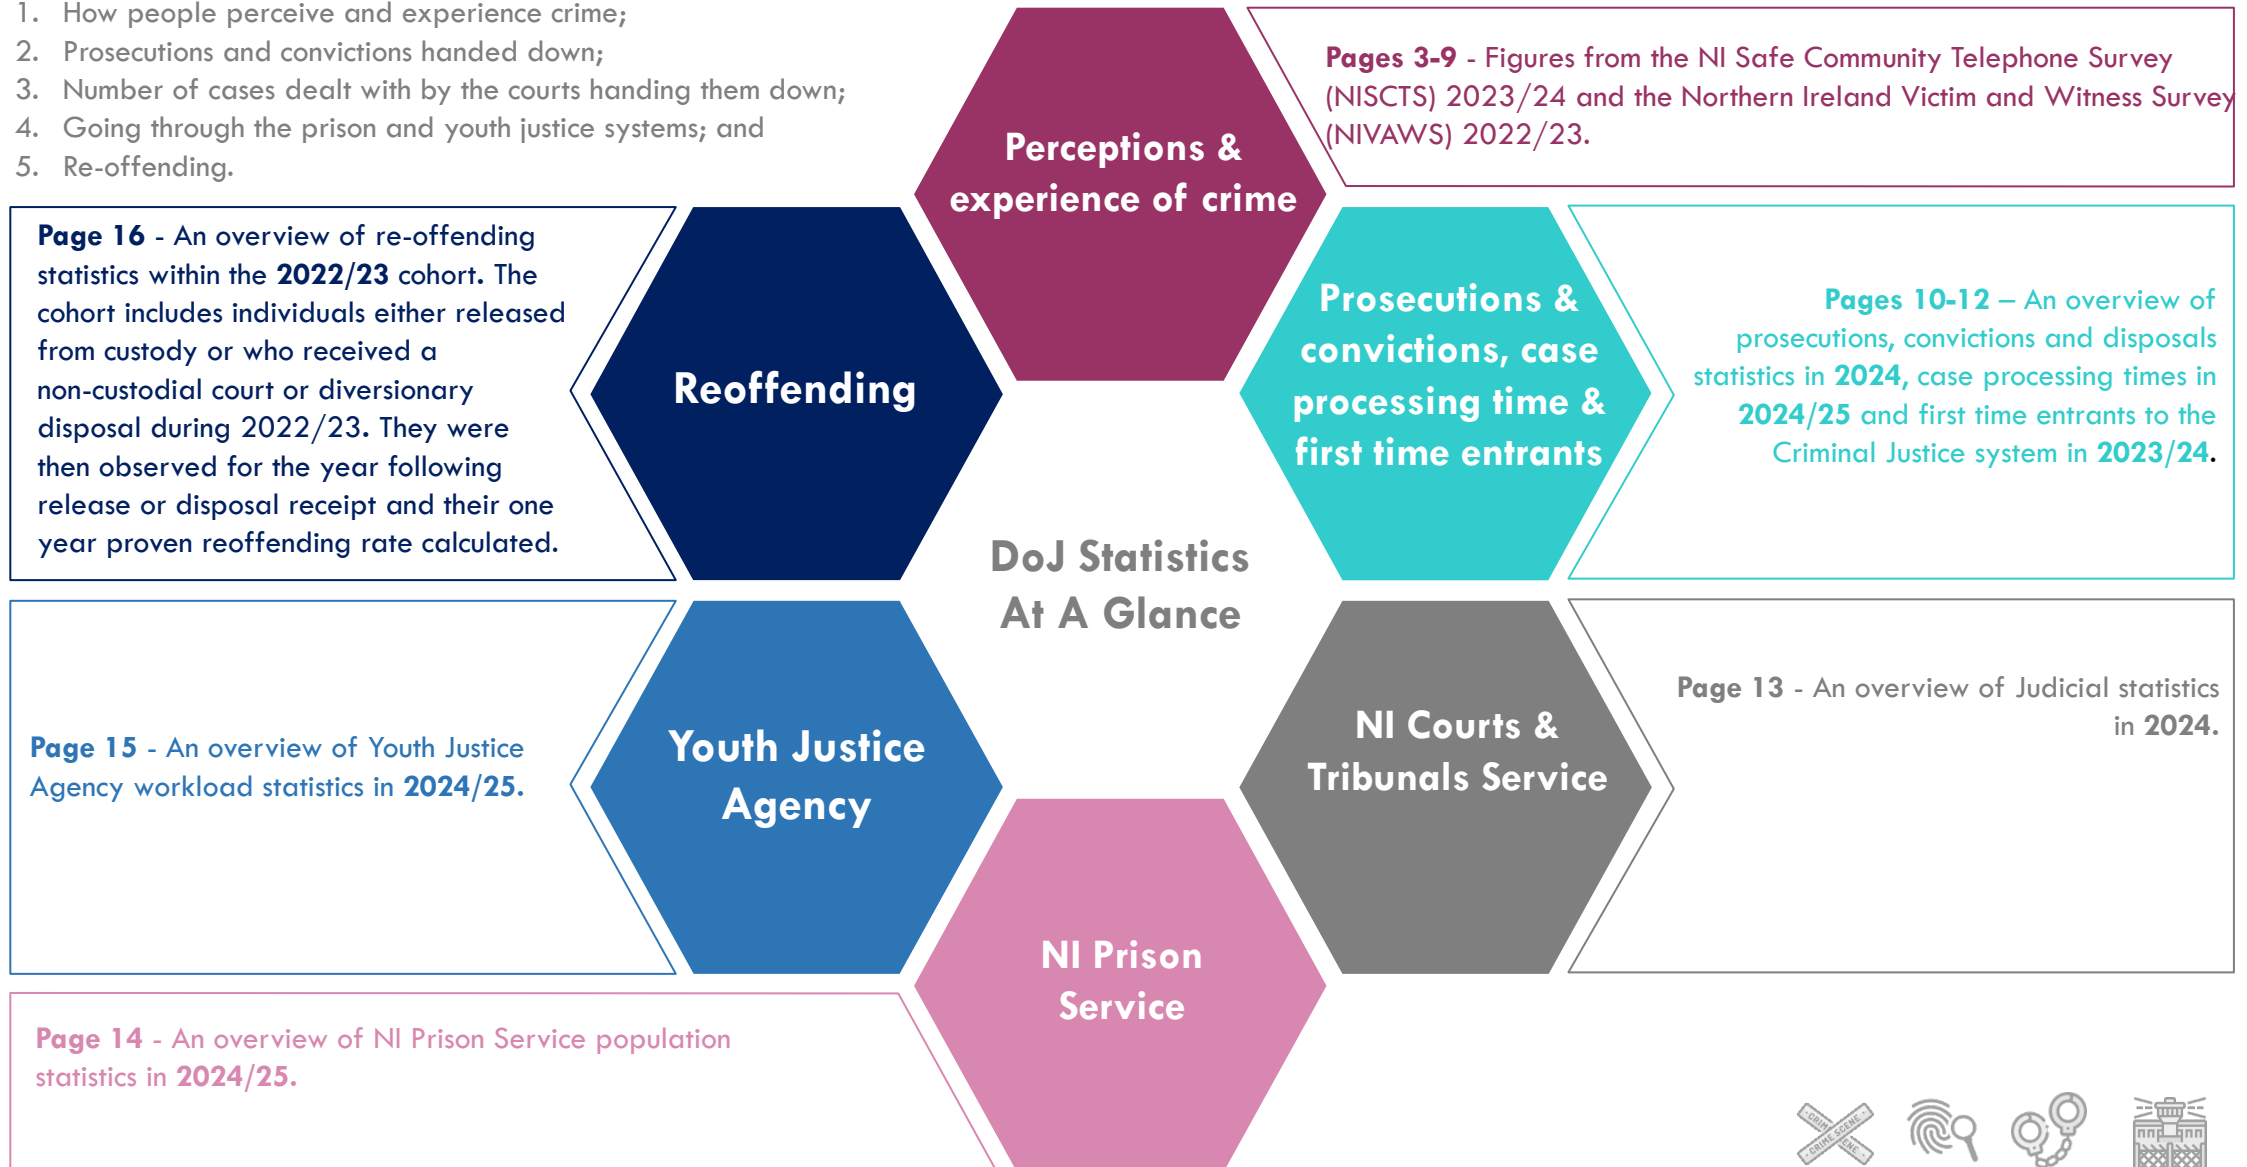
1. How people perceive and experience crime;
2. Prosecutions and convictions handed down;
3. Number of cases dealt with by the courts handing them down;
4. Going through the prison and youth justice systems; and
5. Re-offending.

Perceptions & experience of crime

Pages 3-9 - Figures from the NI Safe Community Telephone Survey (NISCTS) 2023/24 and the Northern Ireland Victim and Witness Survey (NIVAWS) 2022/23.

Page 16 - An overview of re-offending statistics within the 2022/23 cohort. The cohort includes individuals either released from custody or who received a non-custodial court or diversionary disposal during 2022/23. They were then observed for the year following release or disposal receipt and their one year proven reoffending rate calculated.

Reoffending

Prosecutions & convictions, case processing time & first time entrants

Pages 10-12 – An overview of prosecutions, convictions and disposals statistics in 2024, case processing times in 2024/25 and first time entrants to the Criminal Justice system in 2023/24.

DoJ Statistics At A Glance

Page 15 - An overview of Youth Justice Agency workload statistics in 2024/25.

Youth Justice Agency

NI Courts & Tribunals Service

Page 13 - An overview of Judicial statistics in 2024.

NI Prison Service

Page 14 - An overview of NI Prison Service population statistics in 2024/25.

CRIME SCENE
CRIME SCENE